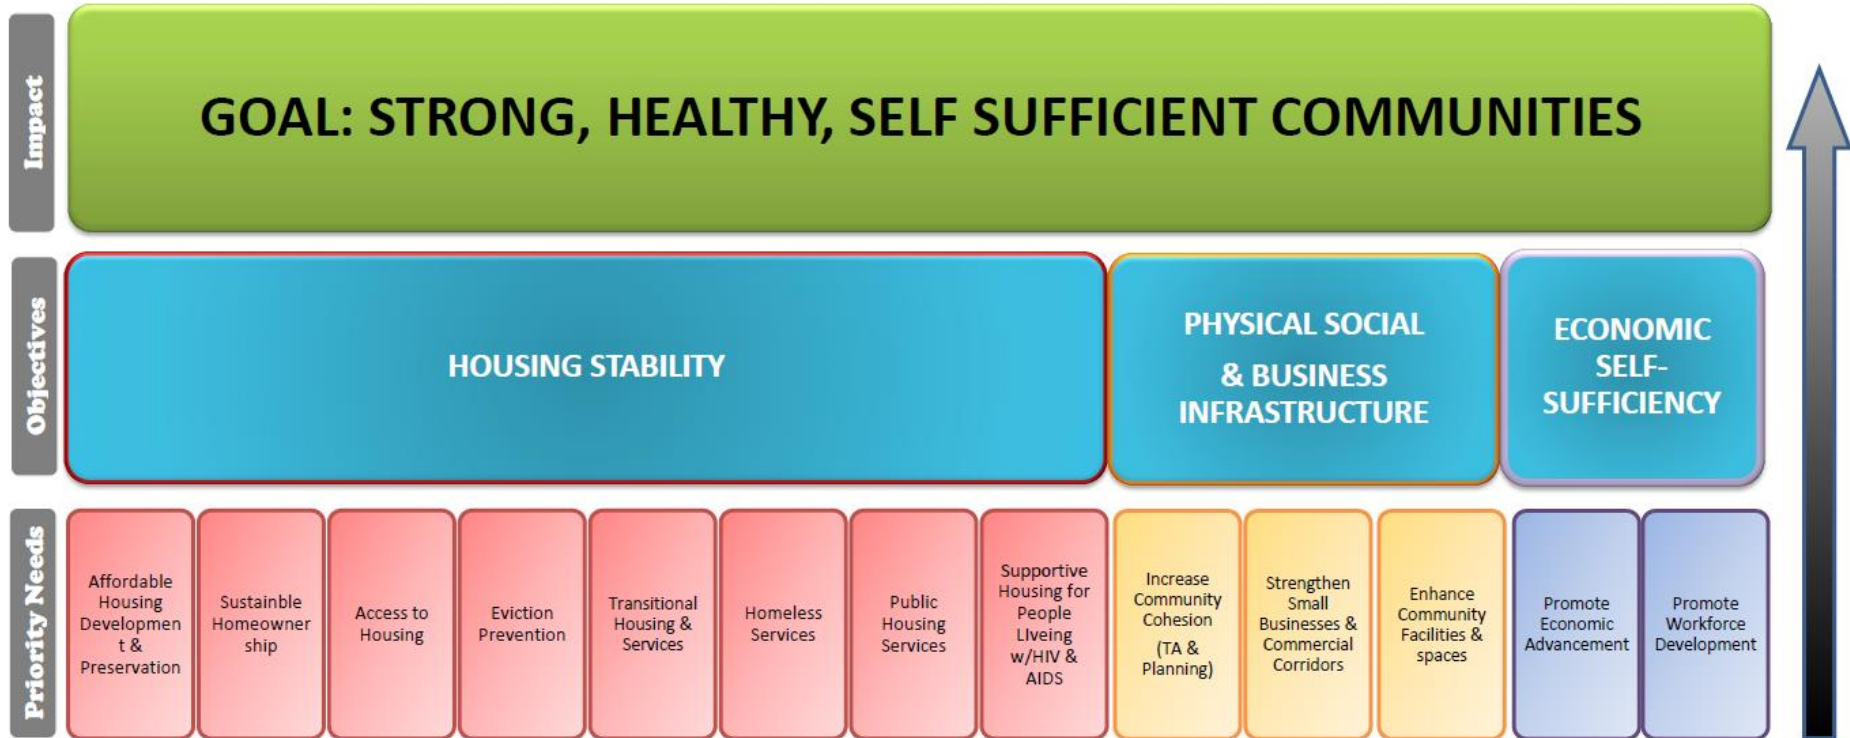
Impact

GOAL: STRONG, HEALTHY, SELF SUFFICIENT COMMUNITIES

Objectives

HOUSING STABILITY

PHYSICAL SOCIAL & BUSINESS INFRASTRUCTURE

ECONOMIC SELF-SUFFICIENCY

Priority Needs

Affordable Housing Development & Preservation

Sustainble Homeownership

Access to Housing

Eviction Prevention

Transitional Housing & Services

Homeless Services

Public Housing Services

Supportive Housing for People Liveing w/HIV & AIDS

Increase Community Cohesion (TA & Planning)

Strengthen Small Businesses & Commercial Corridors

Enhance Community Facilities & spaces

Promote Economic Advancement

Promote Workforce Development